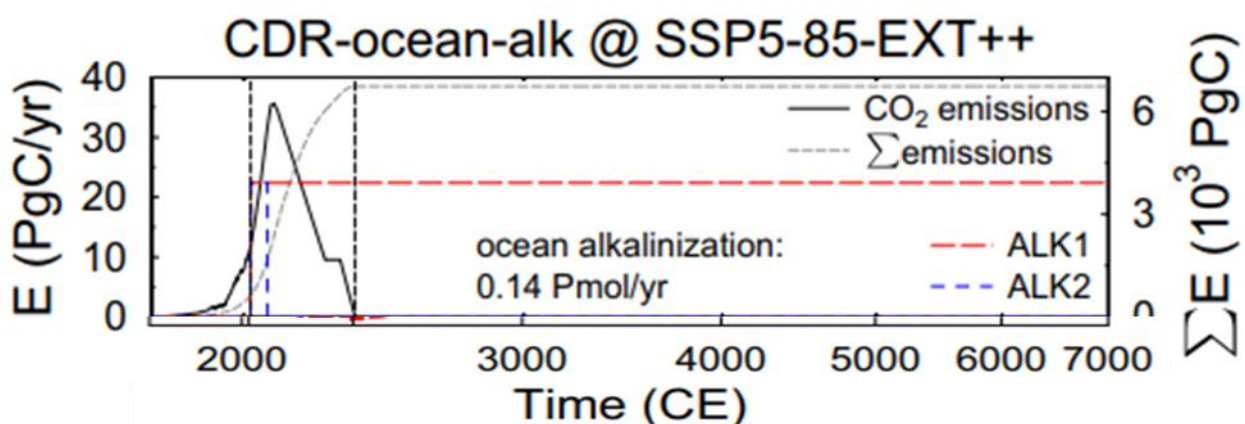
CDR-ocean-alk @ SSP5-85-EXT++

E (PgC/yr)

40
30
20
10
0

$CO_2$ emissions
$\sum$emissions

ocean alkalinization:
0.14 Pmol/yr

ALK1
ALK2

6
3
0

$\sum$E ($10^3$ PgC)

2000 3000 4000 5000 6000 7000

Time (CE)